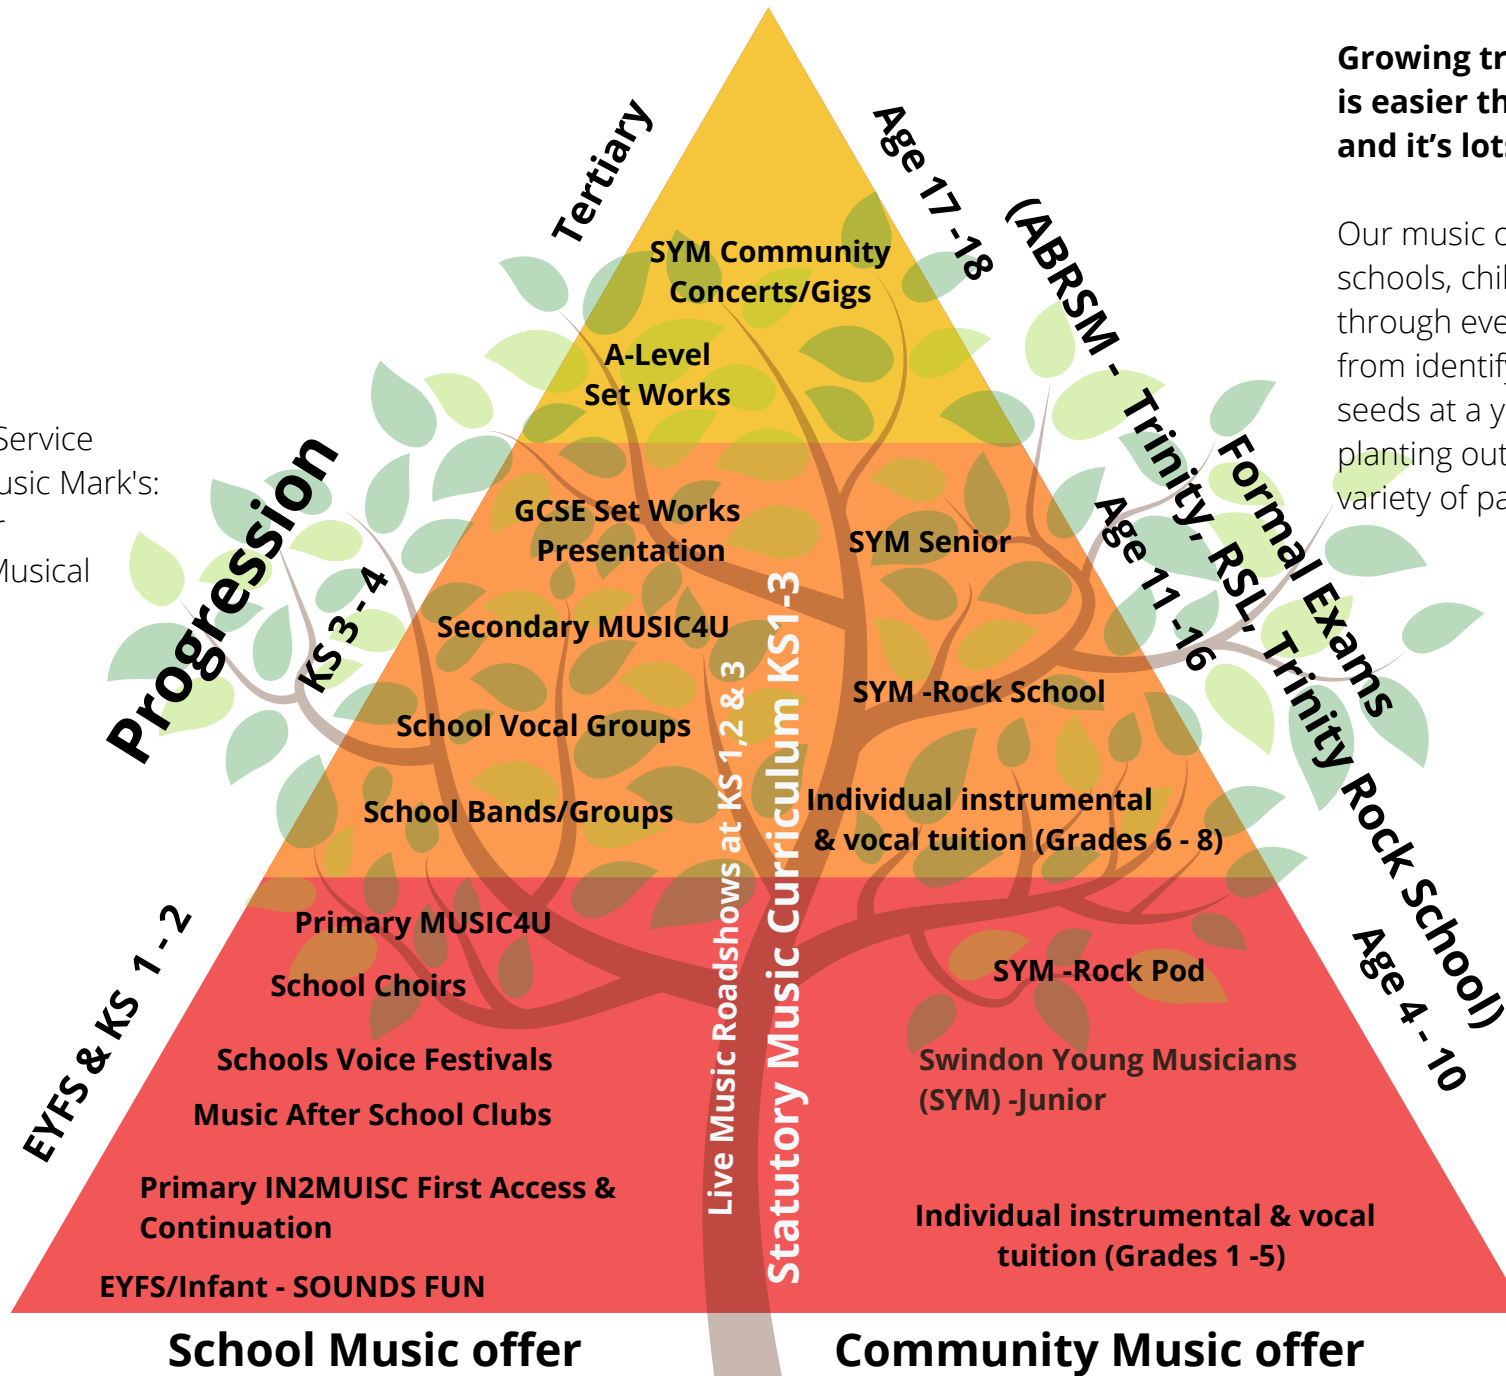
Service
usic Mark's:
r
Musical

Progression

Tertiary

KS 3 - 4

EYFS & KS 1 - 2

Age 17 -18

(ABRSM - Trinity, RSL, Trinity Rock School)

Formal Exams

Age 11 -16

Age 4 - 10

SYM Community Concerts/Gigs

A-Level Set Works

GCSE Set Works Presentation

SYM Senior

Secondary MUSIC4U

SYM -Rock School

School Vocal Groups

School Bands/Groups

Individual instrumental & vocal tuition (Grades 6 - 8)

Primary MUSIC4U

School Choirs

SYM -Rock Pod

Schools Voice Festivals

Swindon Young Musicians (SYM) -Junior

Music After School Clubs

Primary IN2MUISC First Access & Continuation

Individual instrumental & vocal tuition (Grades 1 -5)

EYFS/Infant - SOUNDS FUN

Live Music Roadshows at KS 1,2 & 3

Statutory Music Curriculum KS1-3

School Music offer

Community Music offer

Growing tr
is easier th
and it's lots

Our music c
schools, chil
through eve
from identif
seeds at a y
planting out
variety of pa